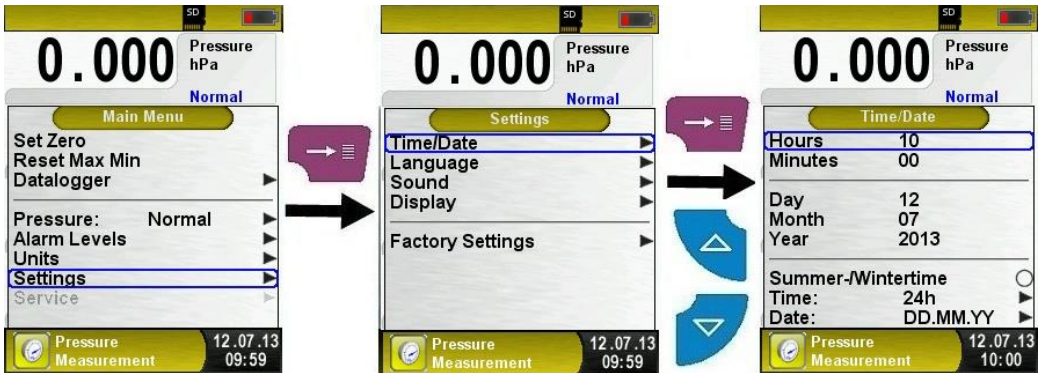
SD

0.000 Pressure hPa

Normal

Main Menu

Set Zero
Reset Max Min
Datalogger

Pressure: Normal
Alarm Levels
Units
Settings
Service

Pressure Measurement 12.07.13 09:59

SD

0.000 Pressure hPa

Normal

Settings

Time/Date
Language
Sound
Display

Factory Settings

Pressure Measurement 12.07.13 09:59

SD

0.000 Pressure hPa

Normal

Time/Date

| Hours | 10 |
|---|---|
| Minutes | 00 |
| Day | 12 |
| Month | 07 |
| Year | 2013 |

Summer-/Wintertime
Time: 24h
Date: DD.MM.YY

Pressure Measurement 12.07.13 10:00